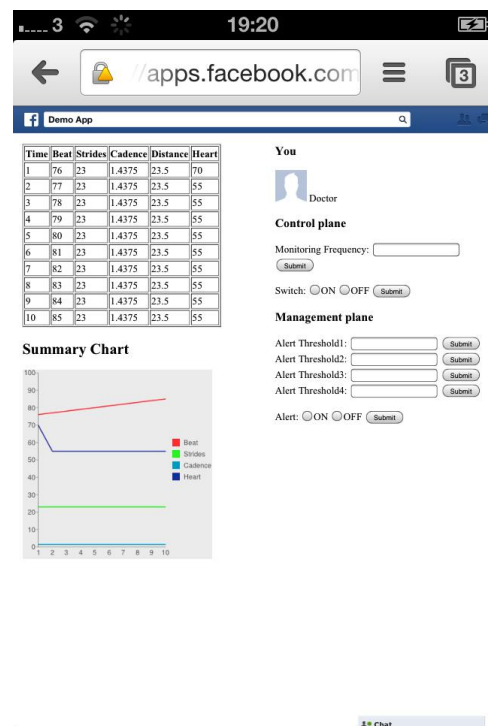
3 19:20

//apps.facebook.com

3

Demo App

| Time | Beat | Strides | Cadence | Distance | Heart |
|---|---|---|---|---|---|
| 1 | 76 | 23 | 1.4375 | 23.5 | 70 |
| 2 | 77 | 23 | 1.4375 | 23.5 | 55 |
| 3 | 78 | 23 | 1.4375 | 23.5 | 55 |
| 4 | 79 | 23 | 1.4375 | 23.5 | 55 |
| 5 | 80 | 23 | 1.4375 | 23.5 | 55 |
| 6 | 81 | 23 | 1.4375 | 23.5 | 55 |
| 7 | 82 | 23 | 1.4375 | 23.5 | 55 |
| 8 | 83 | 23 | 1.4375 | 23.5 | 55 |
| 9 | 84 | 23 | 1.4375 | 23.5 | 55 |
| 10 | 85 | 23 | 1.4375 | 23.5 | 55 |

Summary Chart

100
90
80
70
60
50
40
30
20
10
0
1 2 3 4 5 6 7 8 9 10

Beat
Strides
Cadence
Heart

You

Doctor

Control plane

Monitoring Frequency:
Submit

Switch: ON OFF Submit

Management plane

Alert Threshold1: Submit
Alert Threshold2: Submit
Alert Threshold3: Submit
Alert Threshold4: Submit

Alert: ON OFF Submit

Chat